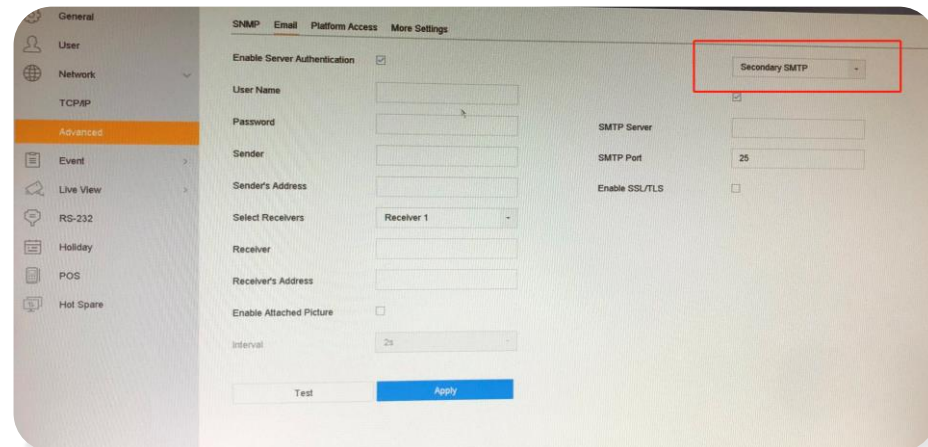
General
User
Network
TCP/IP
Advanced
Event
Live View
RS-232
Holiday
POS
Hot Spare

SNMP Email Platform Access More Settings

Enable Server Authentication
User Name
Password
Sender
Sender's Address
Select Receivers Receiver 1
Receiver
Receiver's Address
Enable Attached Picture
Interval 2s

Secondary SMTP
SMTP Server
SMTP Port 25
Enable SSL/TLS

Test
Apply